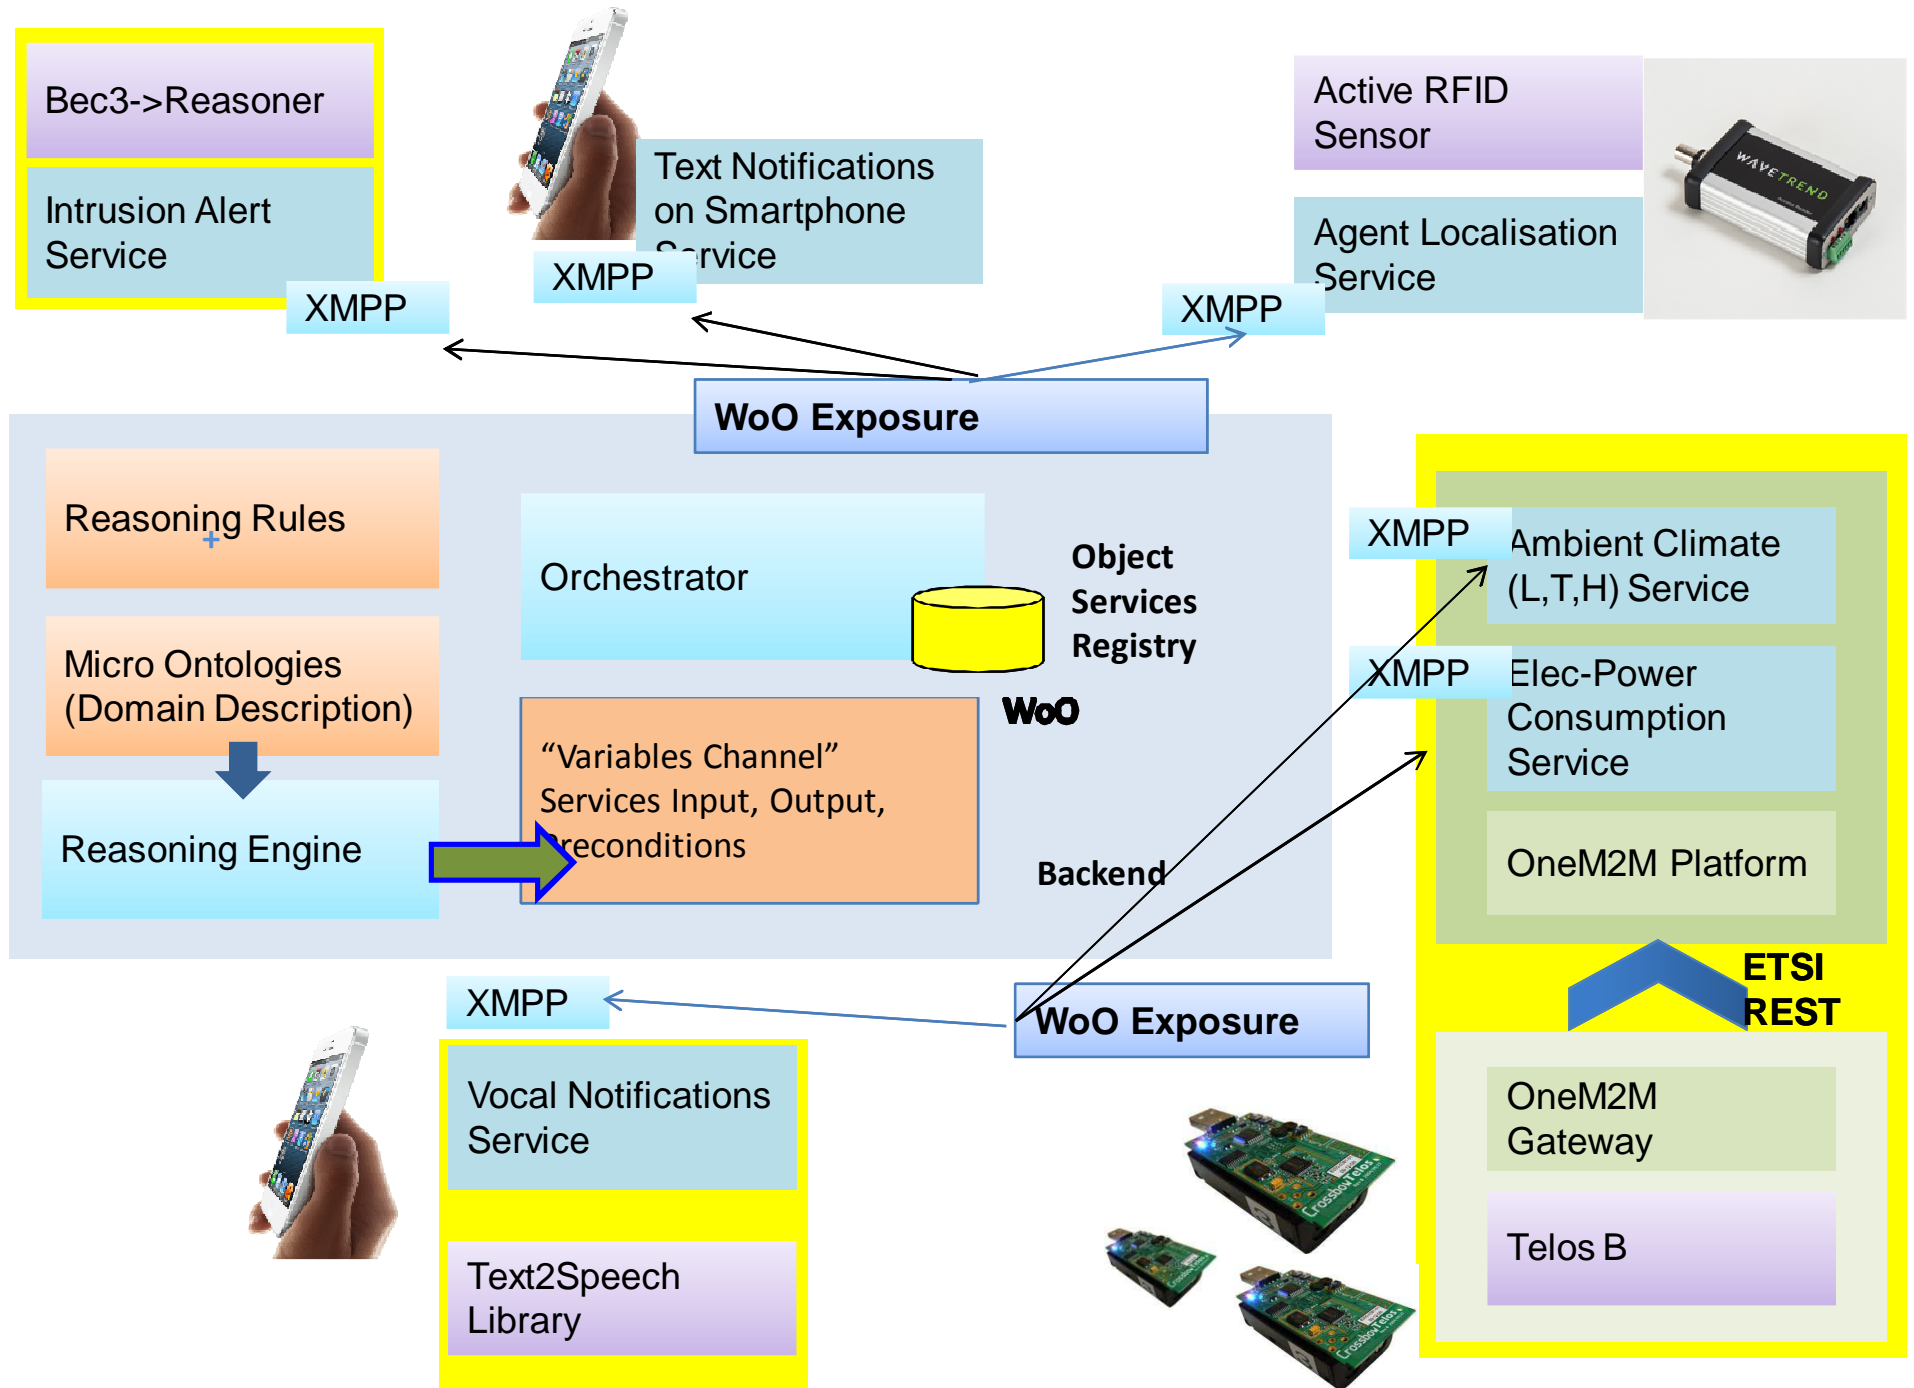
Bec3->Reasoner

Intrusion Alert Service

XMPP

Text Notifications on Smartphone Service

XMPP

Active RFID Sensor

Agent Localisation Service

XMPP

WoO Exposure

Reasoning Rules

Orchestrator

Object Services Registry

Micro Ontologies (Domain Description)

WoO

Reasoning Engine

“Variables Channel” Services Input, Output, Preconditions

Backend

XMPP

Ambient Climate (L,T,H) Service

XMPP

Elec-Power Consumption Service

OneM2M Platform

ETSI REST

XMPP

WoO Exposure

Vocal Notifications Service

Text2Speech Library

OneM2M Gateway

Telos B